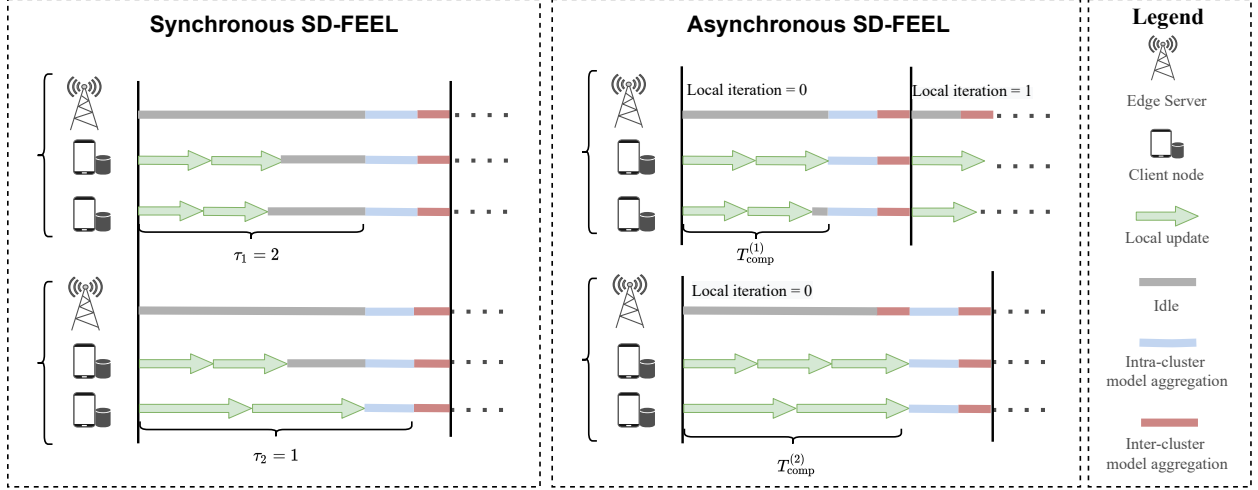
Synchronous SD-FEEL

$\tau_1 = 2$

$\tau_2 = 1$

Asynchronous SD-FEEL

Local iteration = 0

Local iteration = 1

$T_{\text{comp}}^{(1)}$

Local iteration = 0

$T_{\text{comp}}^{(2)}$

Legend

Edge Server

Client node

Local update

Idle

Intra-cluster model aggregation

Inter-cluster model aggregation